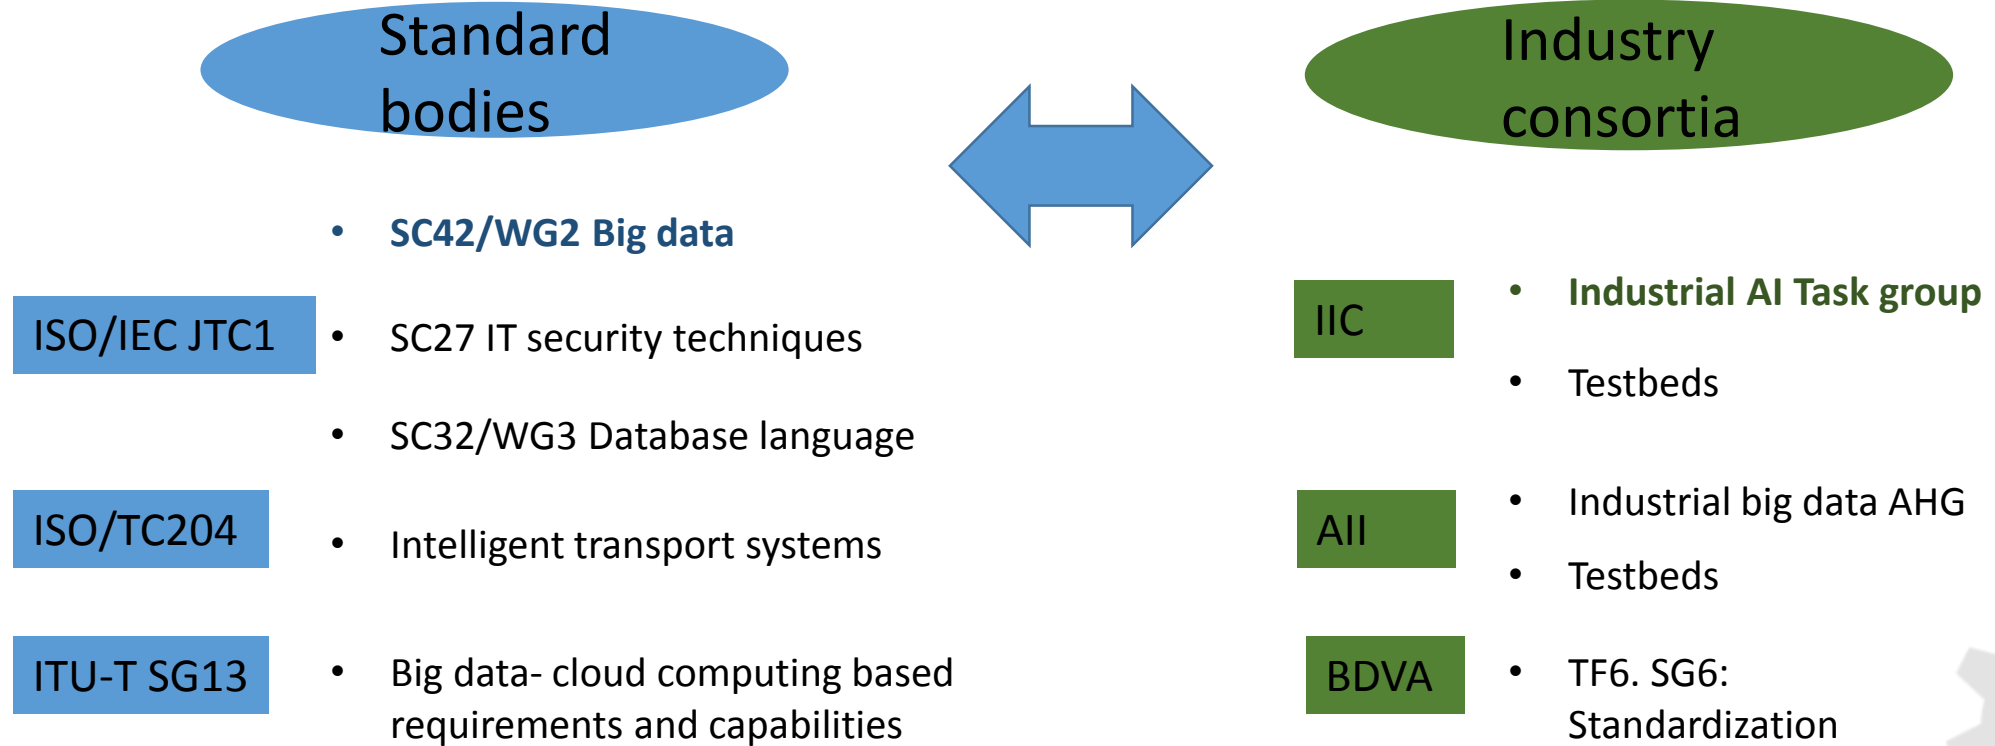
Standard bodies

Industry consortia

ISO/IEC JTC1

- SC42/WG2 Big data
- SC27 IT security techniques
- SC32/WG3 Database language

ISO/TC204

- Intelligent transport systems

ITU-T SG13

- Big data- cloud computing based requirements and capabilities

IIC

- Industrial AI Task group
- Testbeds

AII

- Industrial big data AHG
- Testbeds

BDVA

- TF6. SG6: Standardization